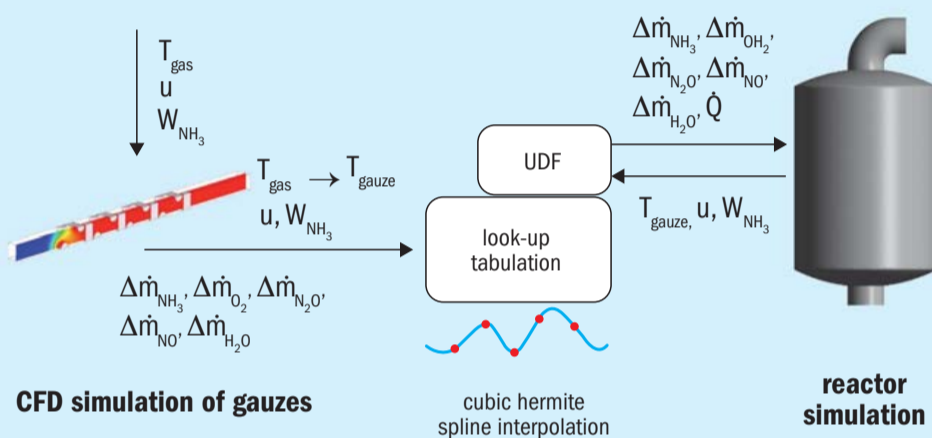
$T_{gas}$
u
$W_{NH_3}$

$T_{gas} \rightarrow T_{gauze}$
u, $W_{NH_3}$

$\Delta\dot{m}_{NH_3}, \Delta\dot{m}_{O_2}, \Delta\dot{m}_{N_2O},$
$\Delta\dot{m}_{NO}, \Delta\dot{m}_{H_2O}$

CFD simulation of gauzes

UDF

look-up tabulation

cubic hermite spline interpolation

$\Delta\dot{m}_{NH_3}, \Delta\dot{m}_{OH_2},$
$\Delta\dot{m}_{N_2O}, \Delta\dot{m}_{NO},$
$\Delta\dot{m}_{H_2O}, \dot{Q}$

$T_{gauze,}$ u, $W_{NH_3}$

reactor simulation